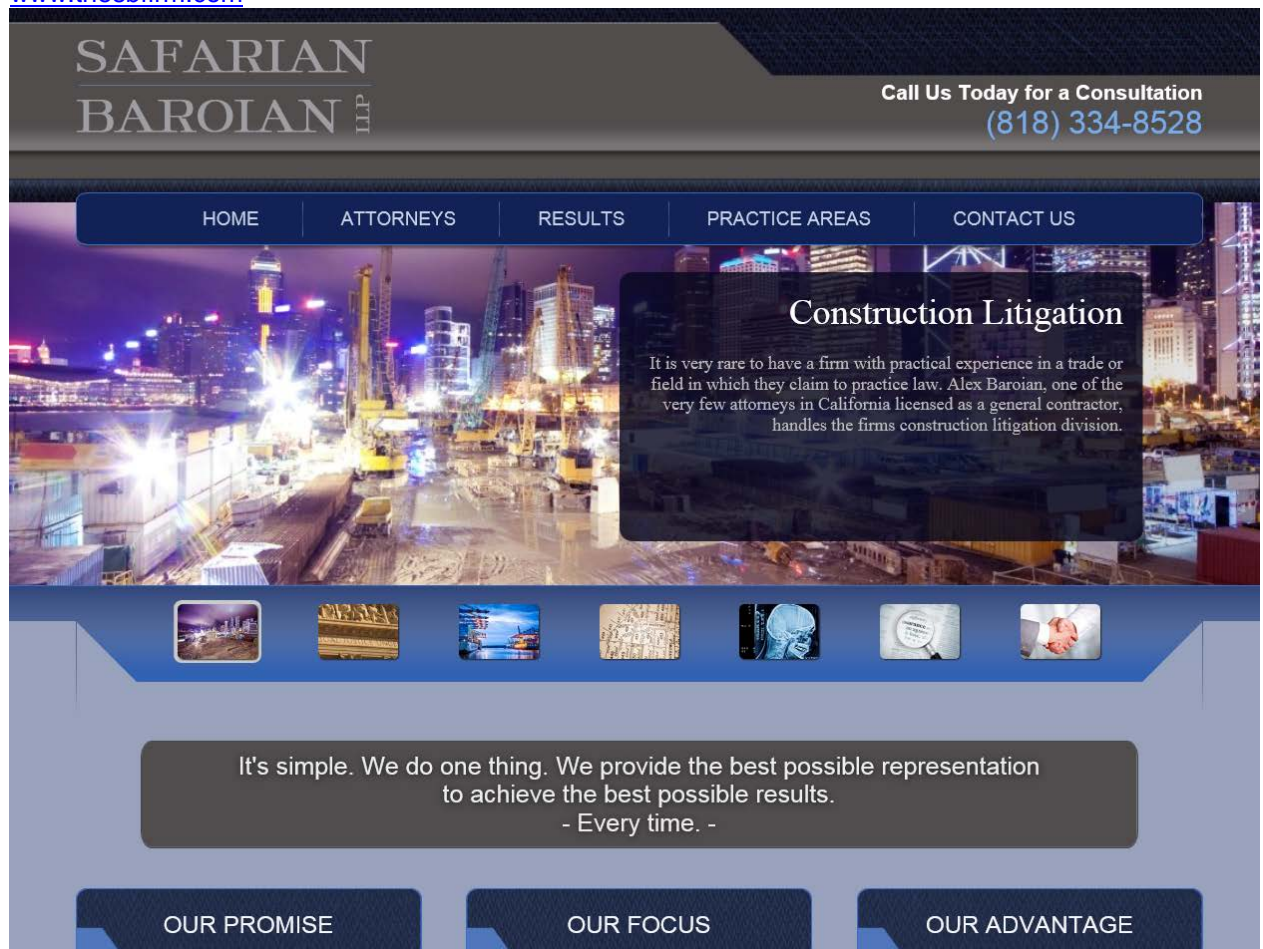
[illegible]

SAFARIAN
BAROIAN LLP

Call Us Today for a Consultation
(818) 334-8528

HOME | ATTORNEYS | RESULTS | PRACTICE AREAS | CONTACT US

Construction Litigation

It is very rare to have a firm with practical experience in a trade or field in which they claim to practice law. Alex Baroian, one of the very few attorneys in California licensed as a general contractor, handles the firms construction litigation division.

It's simple. We do one thing. We provide the best possible representation to achieve the best possible results.
- Every time. -

OUR PROMISE

OUR FOCUS

OUR ADVANTAGE